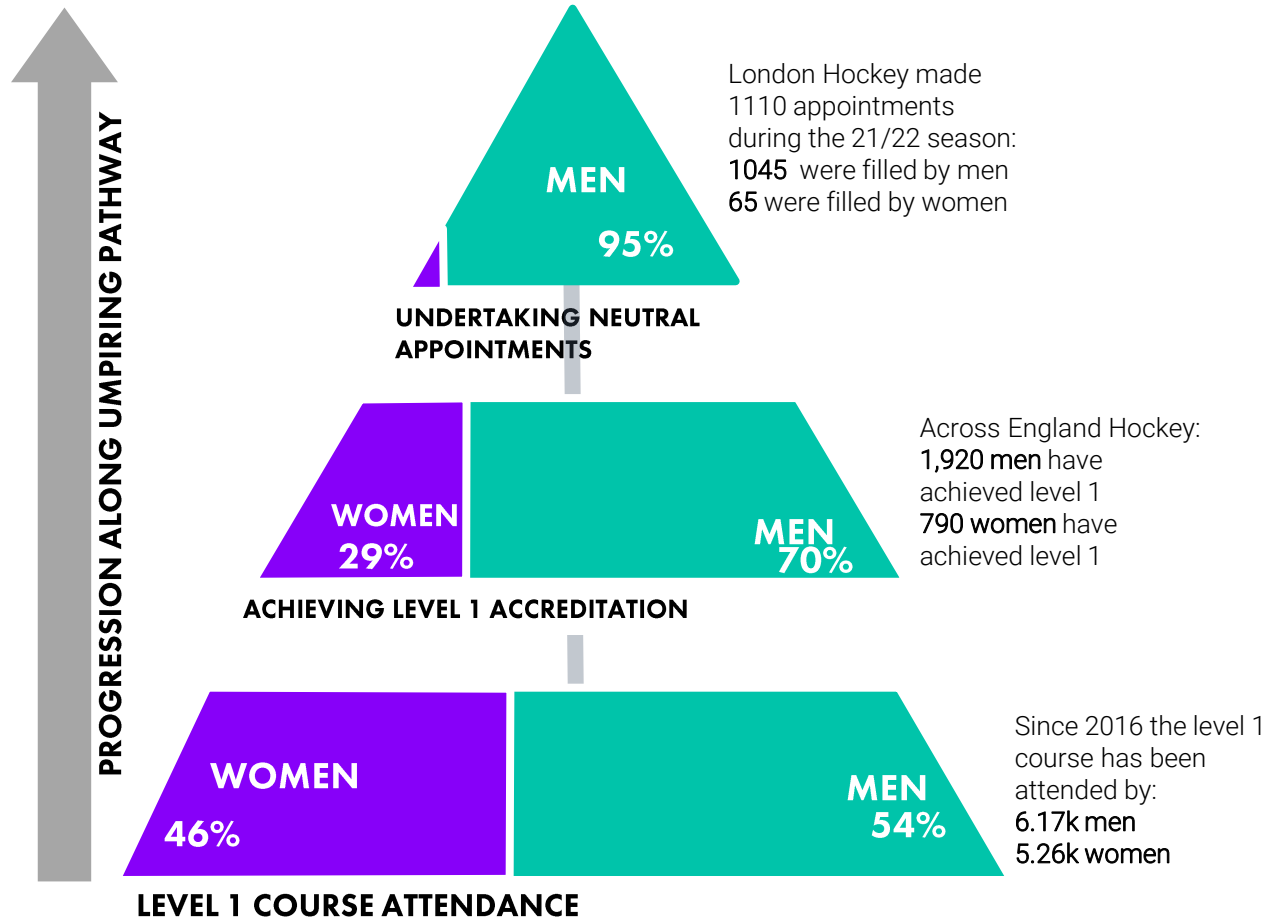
PROGRESSION ALONG UMPIRING PATHWAY

MEN

95%

London Hockey made 1110 appointments during the 21/22 season:
1045 were filled by men
65 were filled by women

UNDERTAKING NEUTRAL APPOINTMENTS

WOMEN
29%

MEN
70%

Across England Hockey:
1,920 men have achieved level 1
790 women have achieved level 1

ACHIEVING LEVEL 1 ACCREDITATION

WOMEN
46%

MEN
54%

Since 2016 the level 1 course has been attended by:
6.17k men
5.26k women

LEVEL 1 COURSE ATTENDANCE